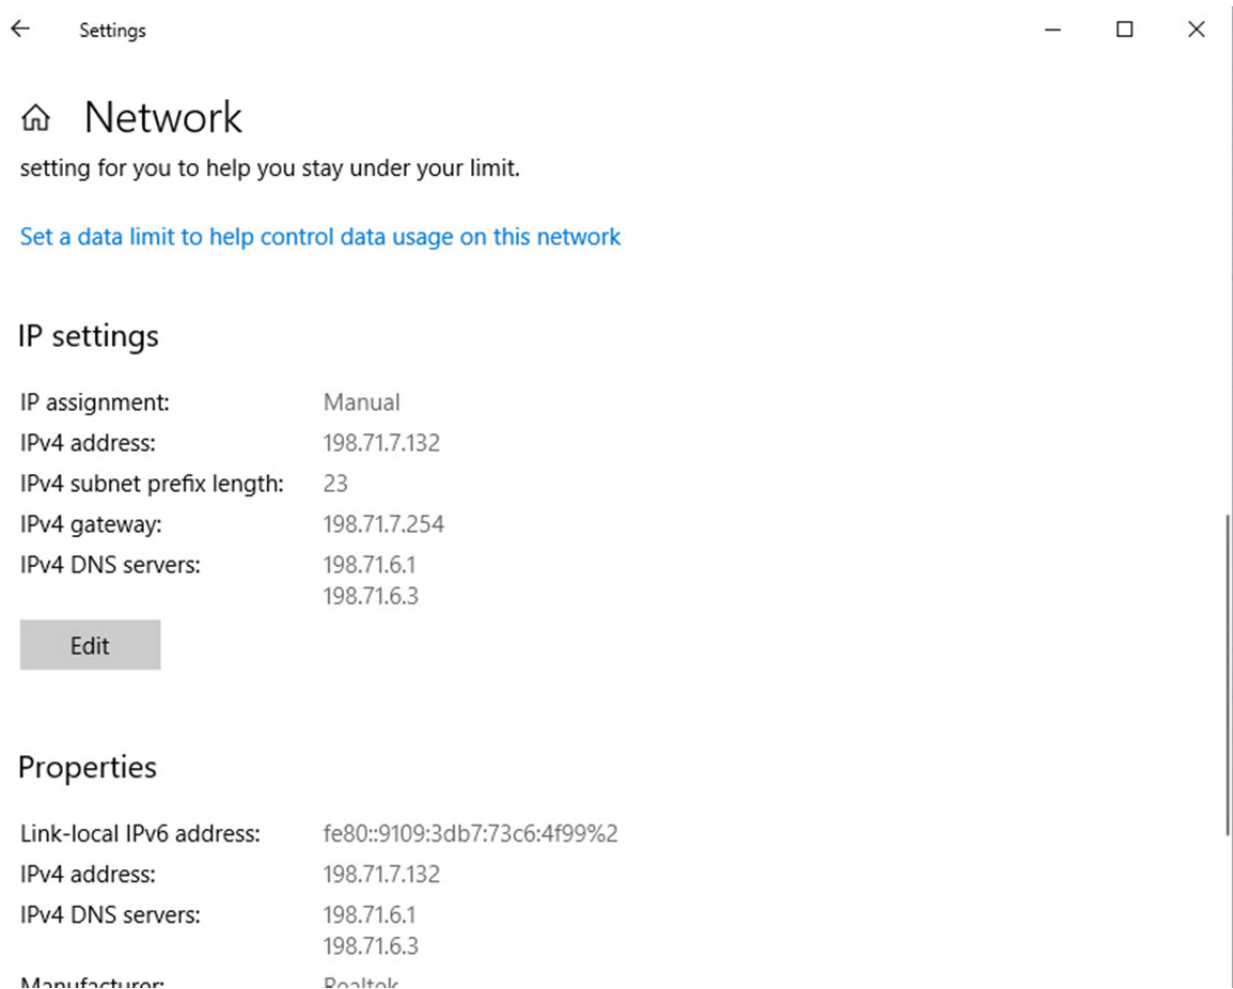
Settings

Network

setting for you to help you stay under your limit.

Set a data limit to help control data usage on this network

IP settings

| | |
|---|---|
| IP assignment: | Manual |
| IPv4 address: | 198.71.7.132 |
| IPv4 subnet prefix length: | 23 |
| IPv4 gateway: | 198.71.7.254 |
| IPv4 DNS servers: | 198.71.6.1<br>198.71.6.3 |

Edit

Properties

| | |
|---|---|
| Link-local IPv6 address: | fe80::9109:3db7:73c6:4f99%2 |
| IPv4 address: | 198.71.7.132 |
| IPv4 DNS servers: | 198.71.6.1<br>198.71.6.3 |
| Manufacturer: | Realtek |